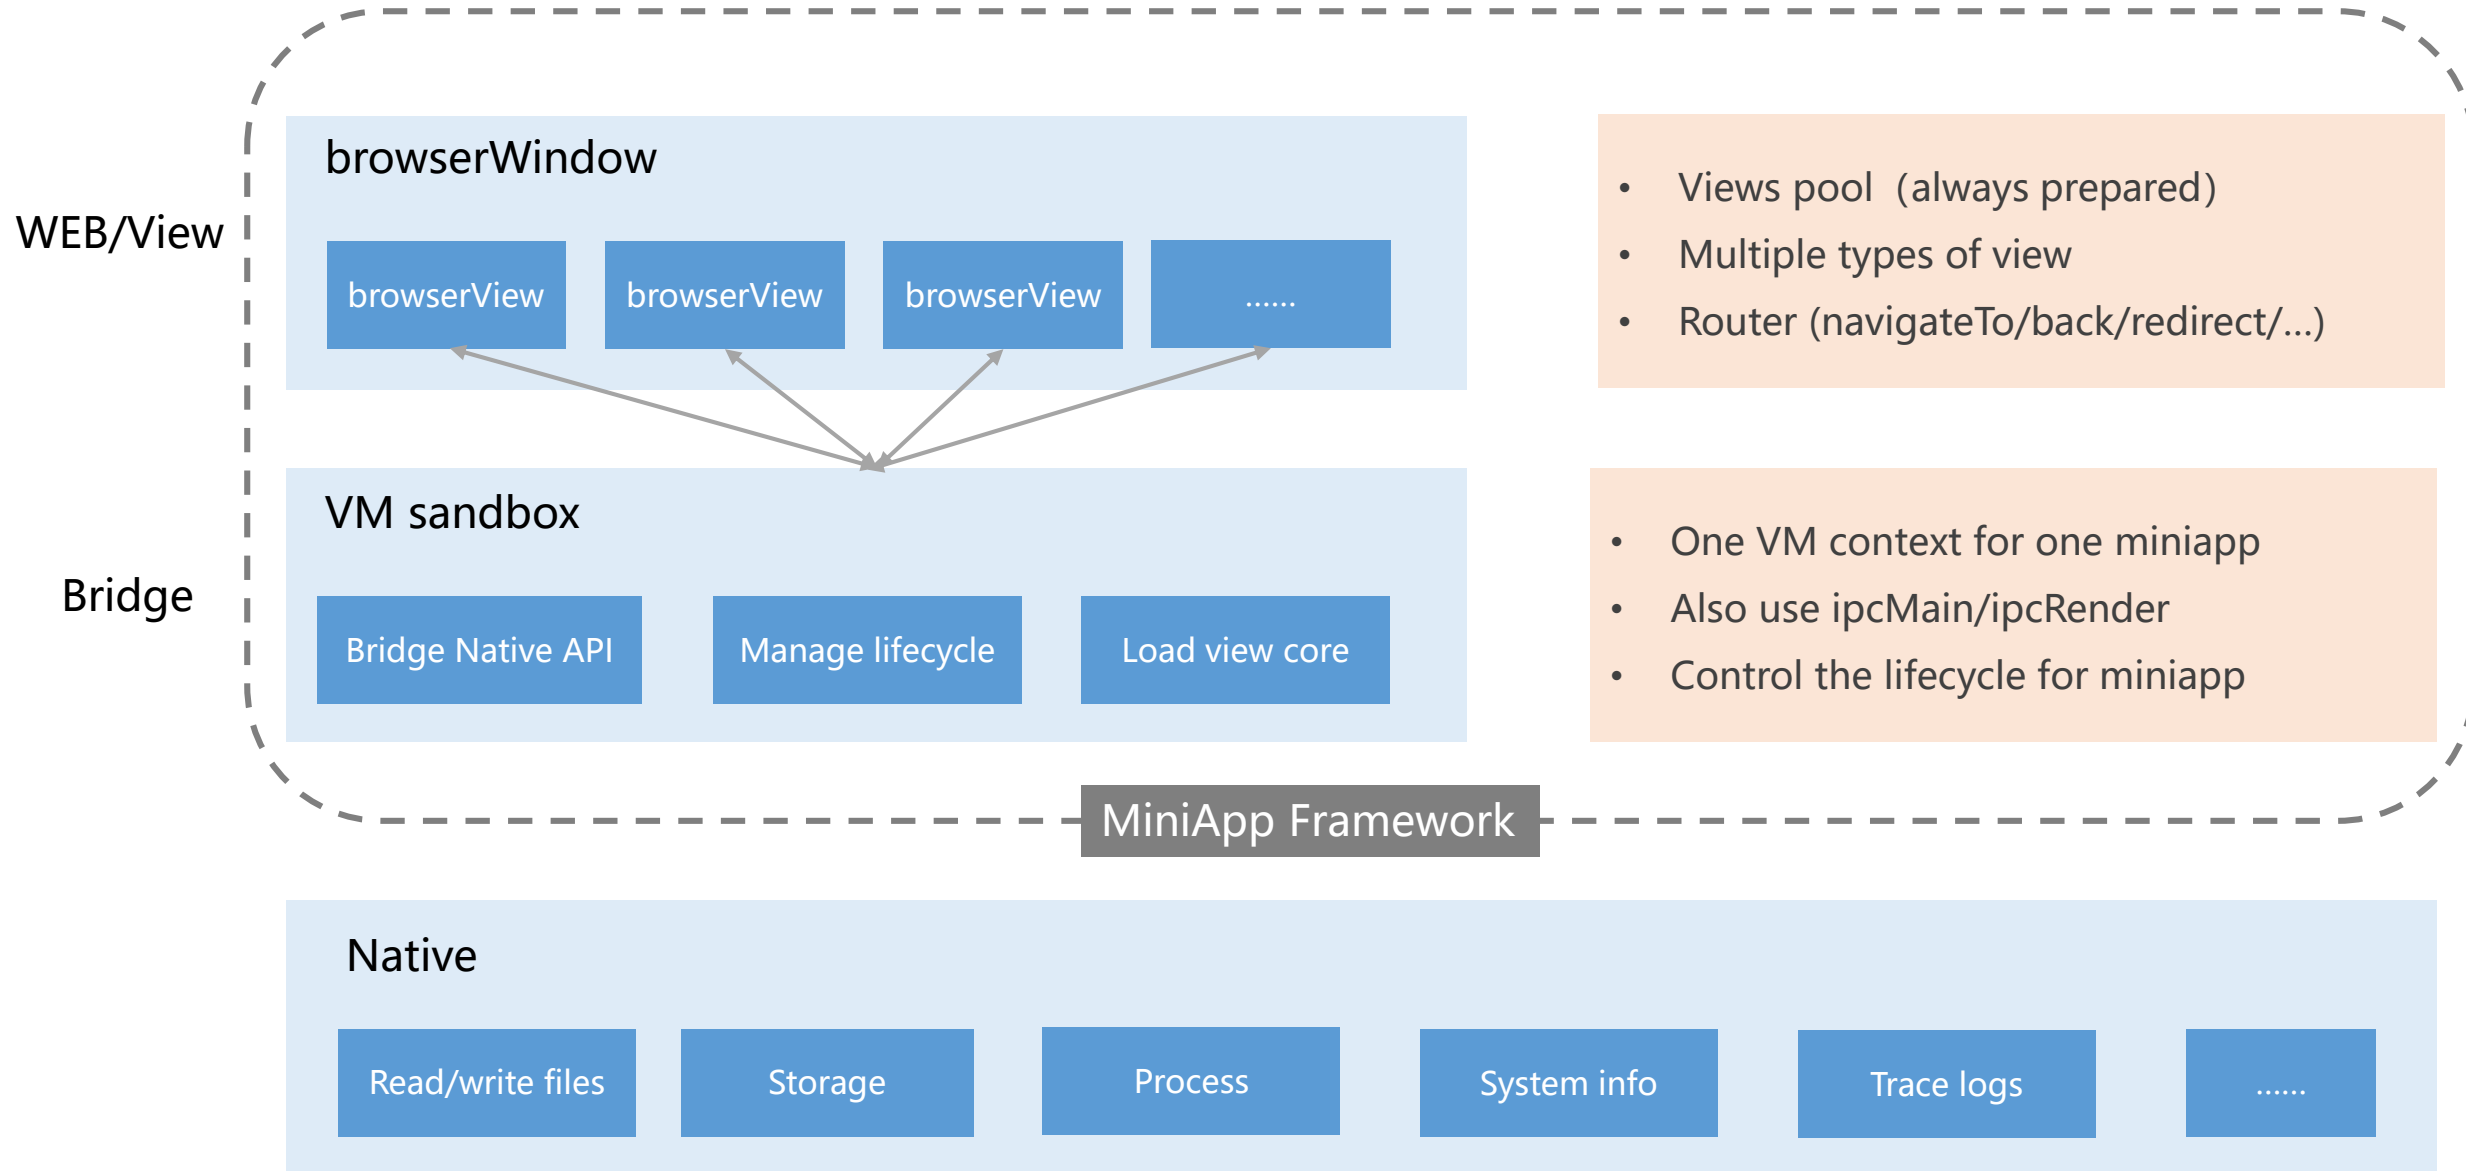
WEB/View

browserWindow

browserView browserView browserView ......

• Views pool (always prepared)
• Multiple types of view
• Router (navigateTo/back/redirect/...)

Bridge

VM sandbox

Bridge Native API Manage lifecycle Load view core

• One VM context for one miniapp
• Also use ipcMain/ipcRender
• Control the lifecycle for miniapp

MiniApp Framework

Native

Read/write files Storage Process System info Trace logs ......